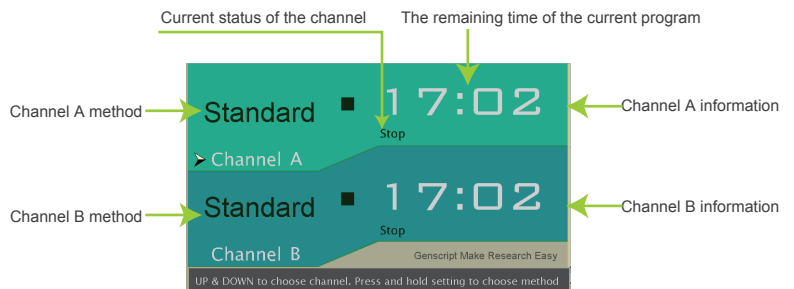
Current status of the channel

The remaining time of the current program

Channel A method

Standard

17:02

Stop

Channel A information

Channel A

Channel B method

Standard

17:02

Stop

Channel B information

Channel B

Genscript Make Research Easy

UP & DOWN to choose channel. Press and hold setting to choose method